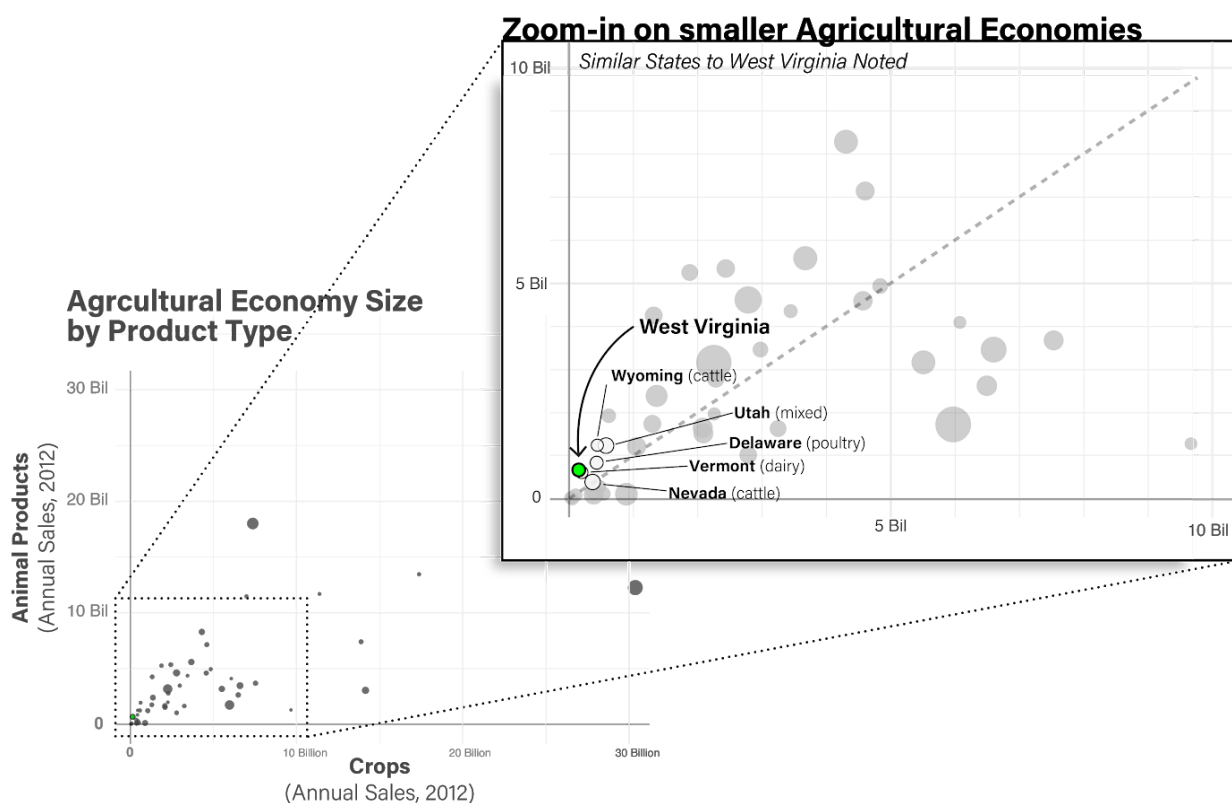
Zoom-in on smaller Agricultural Economies

Similar States to West Virginia Noted

10 Bil

5 Bil

0

5 Bil

10 Bil

West Virginia

Wyoming (cattle)

Utah (mixed)

Delaware (poultry)

Vermont (dairy)

Nevada (cattle)

Agrcultural Economy Size by Product Type

30 Bil

20 Bil

10 Bil

0

Animal Products (Annual Sales, 2012)

0

10 Billion

20 Billion

30 Billion

Crops (Annual Sales, 2012)